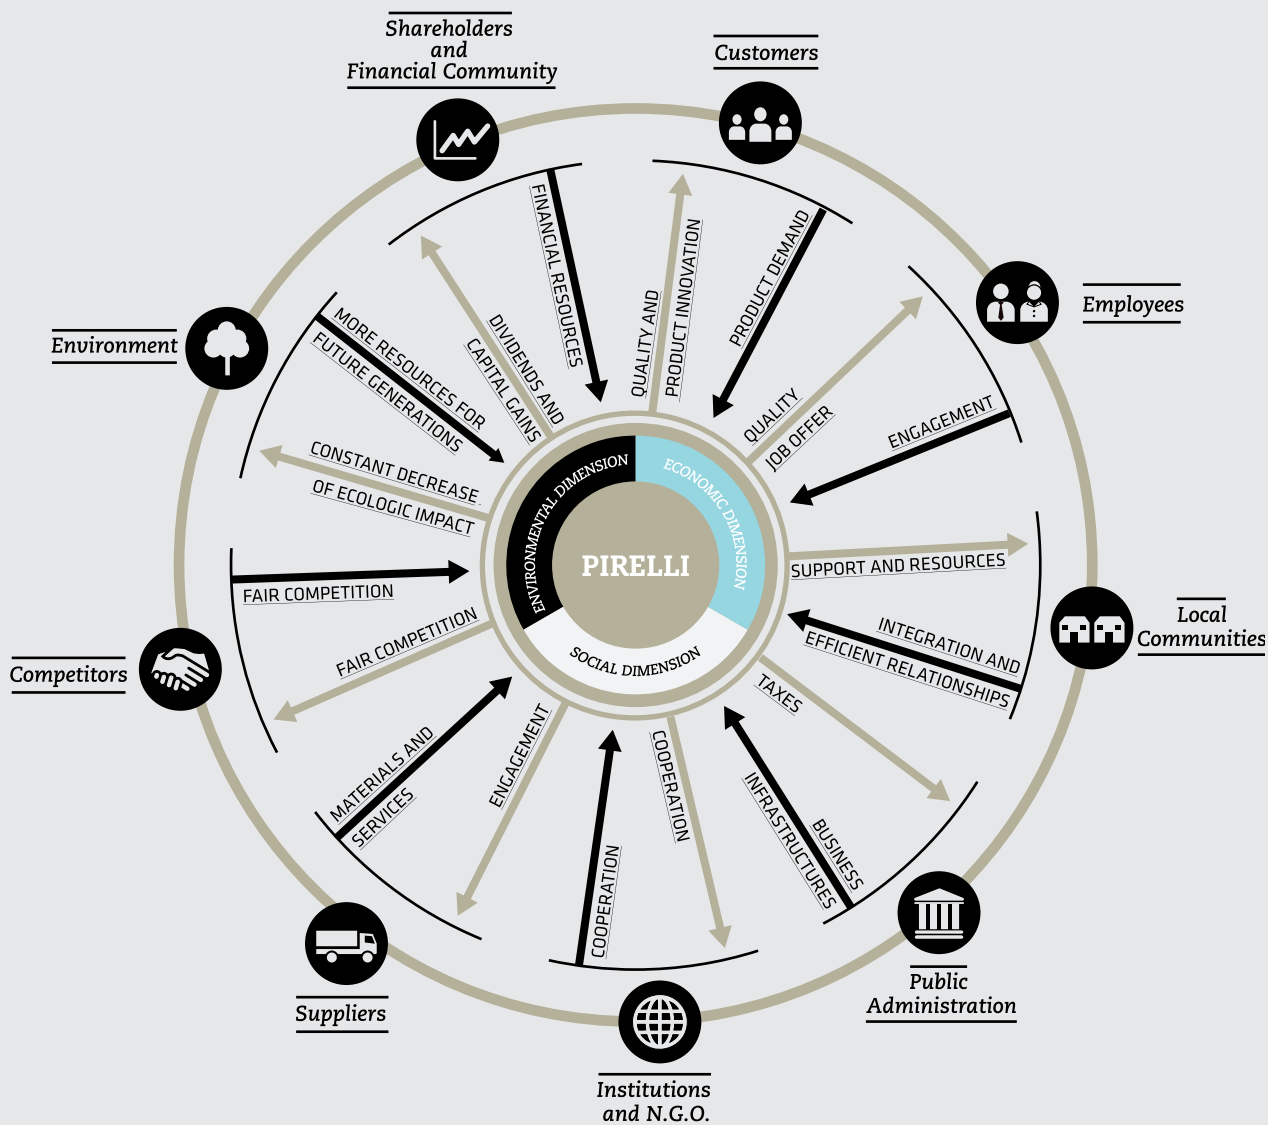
Shareholders and Financial Community

Customers

Employees

Local Communities

Public Administration

Institutions and N.G.O.

Suppliers

Competitors

Environment

FINANCIAL RESOURCES

DIVIDENDS AND CAPITAL GAINS

QUALITY AND PRODUCT INNOVATION

PRODUCT DEMAND

QUALITY JOB OFFER

ENGAGEMENT

SUPPORT AND RESOURCES

INTEGRATION AND EFFICIENT RELATIONSHIPS

TAXES

BUSINESS INFRASTRUCTURES

COOPERATION

COOPERATION

ENGAGEMENT

MATERIALS AND SERVICES

FAIR COMPETITION

FAIR COMPETITION

CONSTANT DECREASE OF ECOLOGIC IMPACT

MORE RESOURCES FOR FUTURE GENERATIONS

ENVIRONMENTAL DIMENSION

ECONOMIC DIMENSION

SOCIAL DIMENSION

PIRELLI